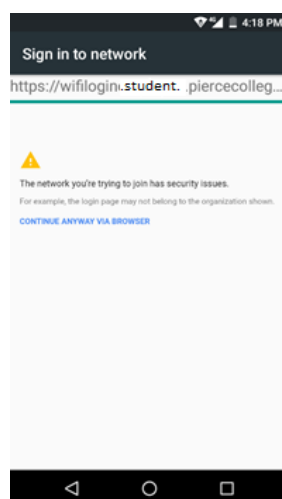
4:18 PM

Sign in to network

https://wifilogin.student. .piercecolleg

The network you're trying to join has security issues.

For example, the login page may not belong to the organization shown.

CONTINUE ANYWAY VIA BROWSER